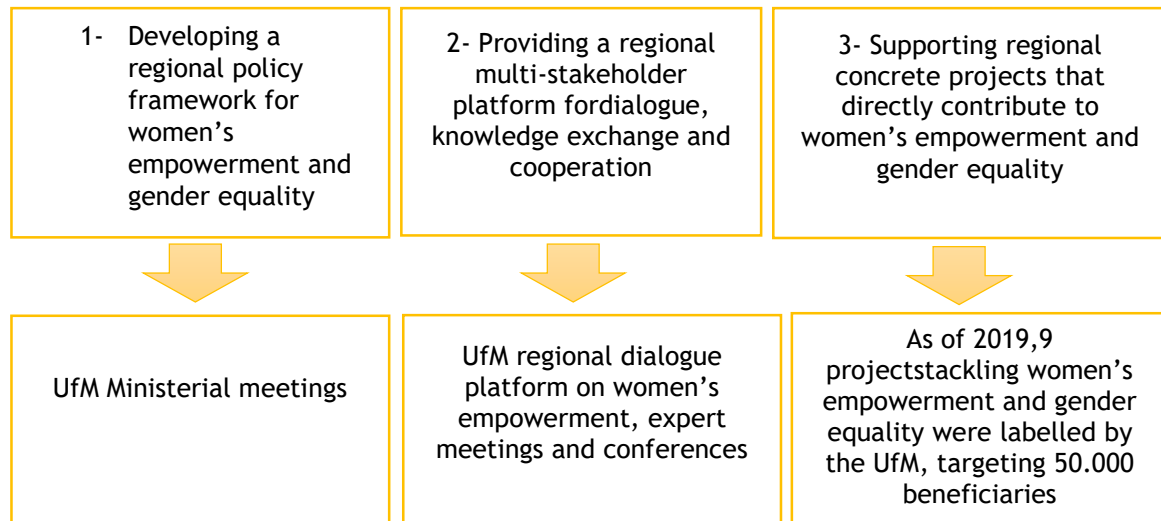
1- Developing a regional policy framework for women's empowerment and gender equality

2- Providing a regional multi-stakeholder platform fordialogue, knowledge exchange and cooperation

3- Supporting regional concrete projects that directly contribute to women's empowerment and gender equality

UfM Ministerial meetings

UfM regional dialogue platform on women's empowerment, expert meetings and conferences

As of 2019,9 projectstackling women's empowerment and gender equality were labelled by the UfM, targeting 50.000 beneficiaries